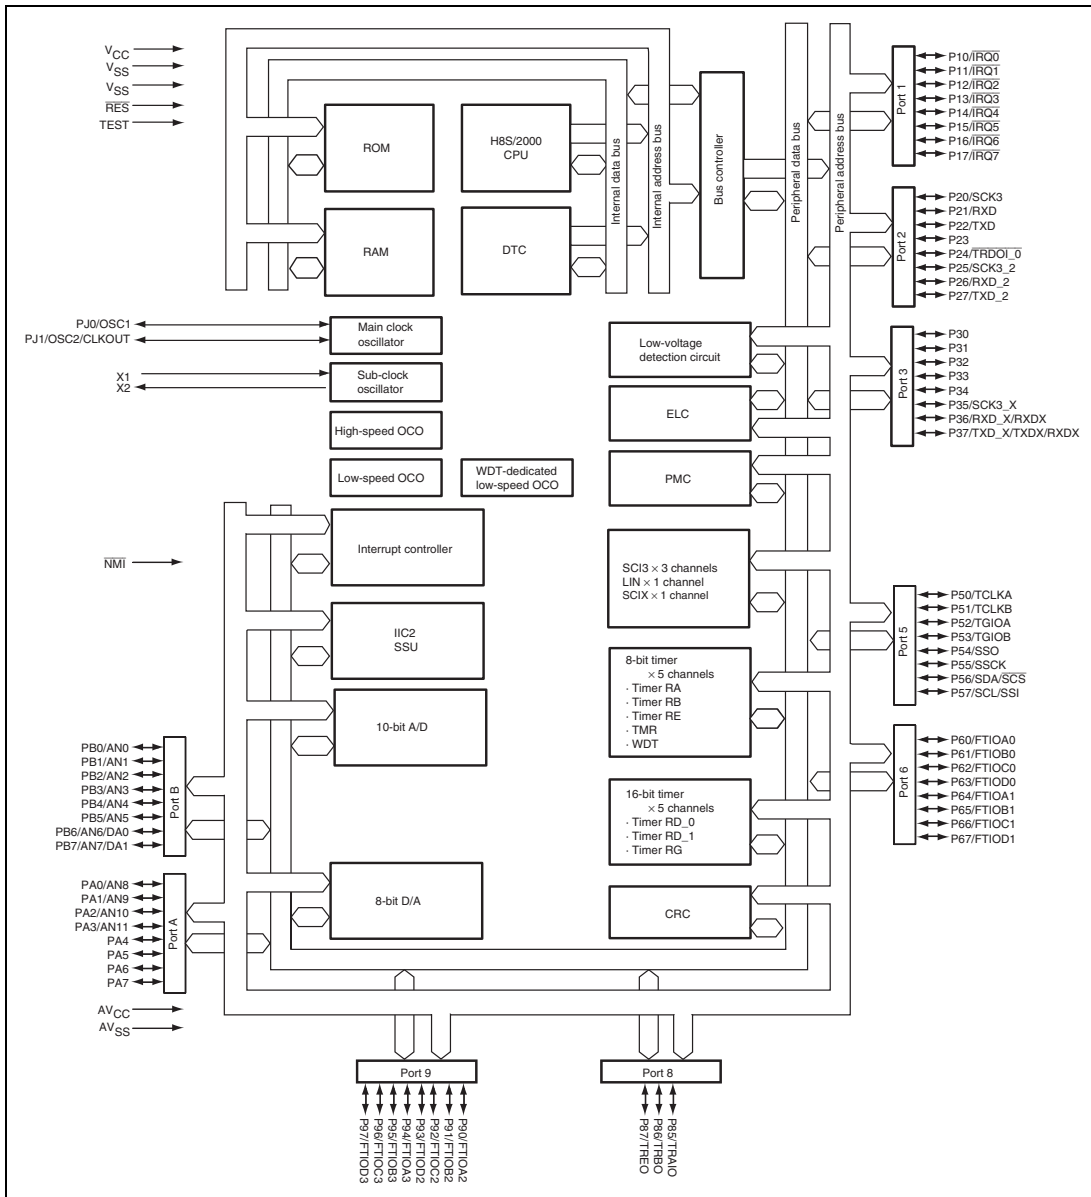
$V_{CC}$
$V_{SS}$
$V_{SS}$
$\overline{RES}$
TEST

ROM

H8S/2000 CPU

RAM

DTC

Internal data bus
Internal address bus
Bus controller
Peripheral data bus
Peripheral address bus

Port 1
P10/$\overline{IRQ0}$
P11/$\overline{IRQ1}$
P12/$\overline{IRQ2}$
P13/$\overline{IRQ3}$
P14/$\overline{IRQ4}$
P15/$\overline{IRQ5}$
P16/$\overline{IRQ6}$
P17/$\overline{IRQ7}$

Port 2
P20/SCK3
P21/RXD
P22/TXD
P23
P24/$\overline{TRDOI\_0}$
P25/SCK3_2
P26/RXD_2
P27/TXD_2

PJ0/OSC1
PJ1/OSC2/CLKOUT
Main clock oscillator

X1
X2
Sub-clock oscillator

High-speed OCO
Low-speed OCO
WDT-dedicated low-speed OCO

Low-voltage detection circuit
ELC
PMC

Port 3
P30
P31
P32
P33
P34
P35/SCK3_X
P36/RXD_X/RXDX
P37/TXD_X/TXDX/RXDX

$\overline{NMI}$
Interrupt controller

SCI3 × 3 channels
LIN × 1 channel
SCIX × 1 channel

IIC2
SSU

Port 5
P50/TCLKA
P51/TCLKB
P52/TGIOA
P53/TGIOB
P54/SSO
P55/SSCK
P56/SDA/$\overline{SCS}$
P57/SCL/SSI

8-bit timer
× 5 channels
· Timer RA
· Timer RB
· Timer RE
· TMR
· WDT

10-bit A/D

Port 6
P60/FTIOA0
P61/FTIOB0
P62/FTIOC0
P63/FTIOD0
P64/FTIOA1
P65/FTIOB1
P66/FTIOC1
P67/FTIOD1

Port B
PB0/AN0
PB1/AN1
PB2/AN2
PB3/AN3
PB4/AN4
PB5/AN5
PB6/AN6/DA0
PB7/AN7/DA1

16-bit timer
× 5 channels
· Timer RD_0
· Timer RD_1
· Timer RG

Port A
PA0/AN8
PA1/AN9
PA2/AN10
PA3/AN11
PA4
PA5
PA6
PA7

8-bit D/A

CRC

$AV_{CC}$
$AV_{SS}$

Port 9
P97/FTIOD3
P96/FTIOC3
P95/FTIOB3
P94/FTIOA3
P93/FTIOD2
P92/FTIOC2
P91/FTIOB2
P90/FTIOA2

Port 8
P87/TREO
P86/TRBO
P85/TRAIO